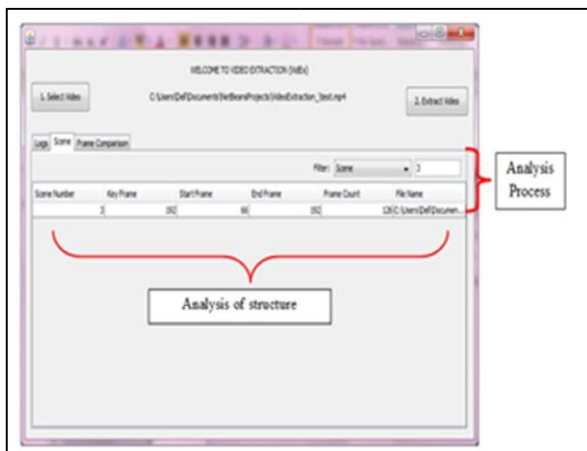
WELCOME TO VIDEO EXTRACTION (VidEx)

1. Select Video

C:\Users\Dell\Documents\NetBeansProjects\VideoExtraction_Test.mp4

2. Extract Video

Logs | Scene | Frame Comparison

Filter: Scene | 3

| Scene Number | Key Frame | Start Frame | End Frame | Frame Count | File Name |
|---|---|---|---|---|---|
| 3 | 192 | 66 | 192 | 126 | C:\Users\Dell\Documen... |

Analysis Process

Analysis of structure